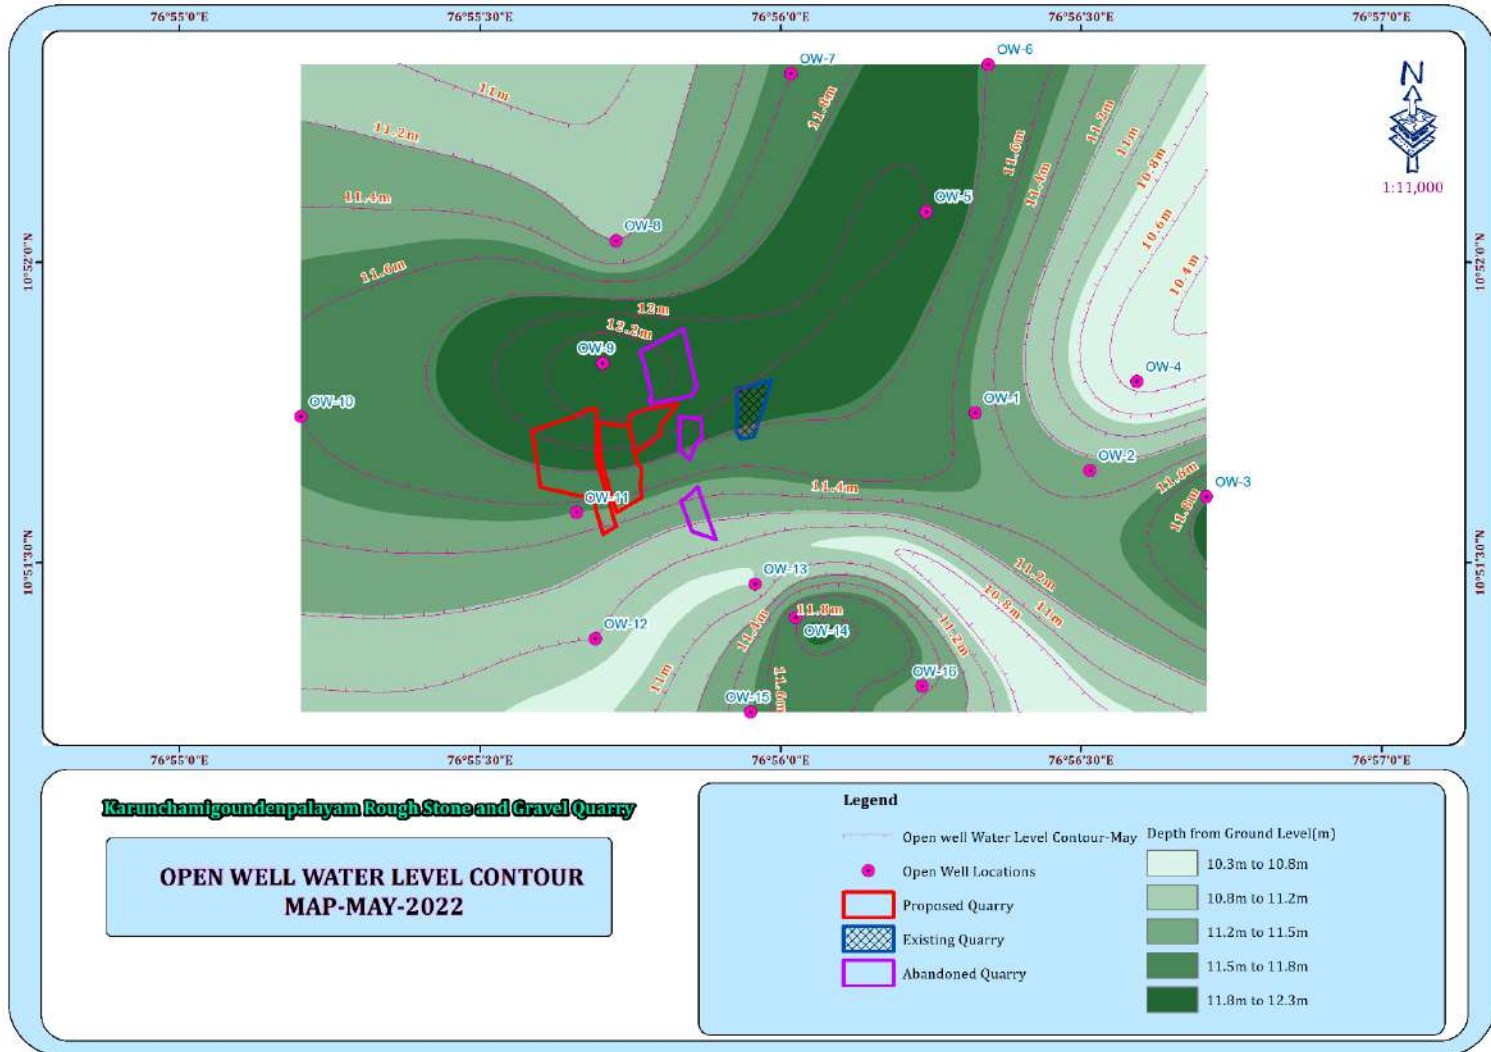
76°55'0"E 76°55'30"E 76°56'0"E 76°56'30"E 76°57'0"E

10°52'0"N 10°51'30"N

N

1:11,000

OW-7 OW-6 11m 11.2m 11.8m 11.6m 11.4m 11.2m 11m 10.8m 10.6m 10.4m 11.4m OW-5 OW-8 11.6m 12m 12.2m OW-9 OW-4 OW-10 OW-1 OW-2 11.4m 11.6m OW-3 11.8m OW-11 OW-13 11.2m 10.8m 11m 11.8m OW-14 11.4m OW-12 11.2m 11m 11.6m OW-16 OW-15

76°55'0"E 76°55'30"E 76°56'0"E 76°56'30"E 76°57'0"E

Karunchamigoundenpalayam Rough Stone and Gravel Quarry

OPEN WELL WATER LEVEL CONTOUR MAP-MAY-2022

Legend

Open well Water Level Contour-May

Open Well Locations

Proposed Quarry

Existing Quarry

Abandoned Quarry

Depth from Ground Level(m)

10.3m to 10.8m

10.8m to 11.2m

11.2m to 11.5m

11.5m to 11.8m

11.8m to 12.3m